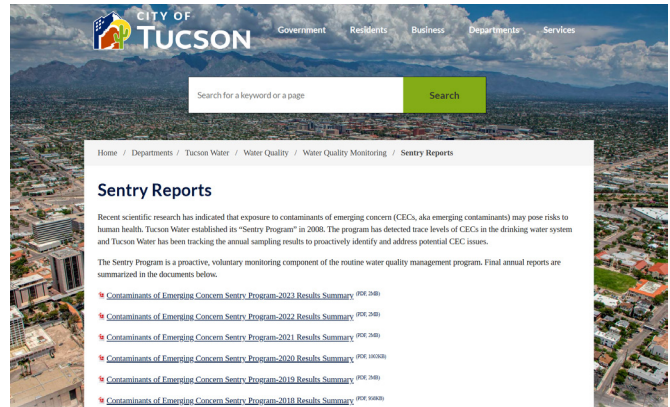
CITY OF TUCSON

Government Residents Business Departments Services

Search for a keyword or a page

Search

Home / Departments / Tucson Water / Water Quality / Water Quality Monitoring / Sentry Reports

Sentry Reports

Recent scientific research has indicated that exposure to contaminants of emerging concern (CECs, aka emerging contaminants) may pose risks to human health. Tucson Water established its "Sentry Program" in 2008. The program has detected trace levels of CECs in the drinking water system and Tucson Water has been tracking the annual sampling results to proactively identify and address potential CEC issues.

The Sentry Program is a proactive, voluntary monitoring component of the routine water quality management program. Final annual reports are summarized in the documents below.

Contaminants of Emerging Concern Sentry Program-2023 Results Summary (PDF, 2MB)

Contaminants of Emerging Concern Sentry Program-2022 Results Summary (PDF, 2MB)

Contaminants of Emerging Concern Sentry Program-2021 Results Summary (PDF, 2MB)

Contaminants of Emerging Concern Sentry Program-2020 Results Summary (PDF, 1003KB)

Contaminants of Emerging Concern Sentry Program-2019 Results Summary (PDF, 2MB)

Contaminants of Emerging Concern Sentry Program-2018 Results Summary (PDF, 916KB)